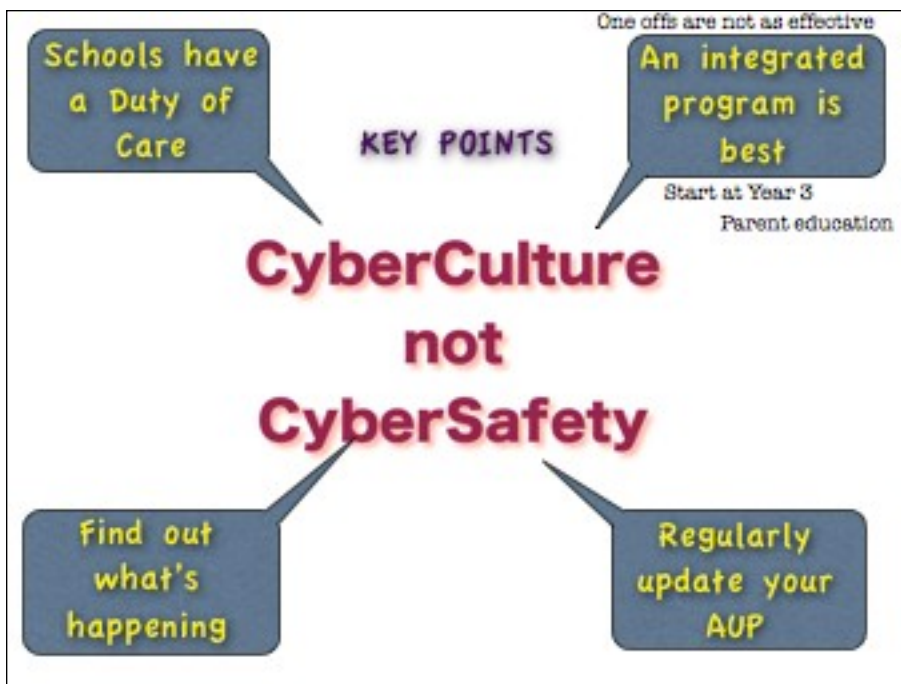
Schools have a Duty of Care

KEY POINTS

One offs are not as effective

An integrated program is best

Start at Year 3

Parent education

CyberCulture not CyberSafety

Find out what's happening

Regularly update your AUP